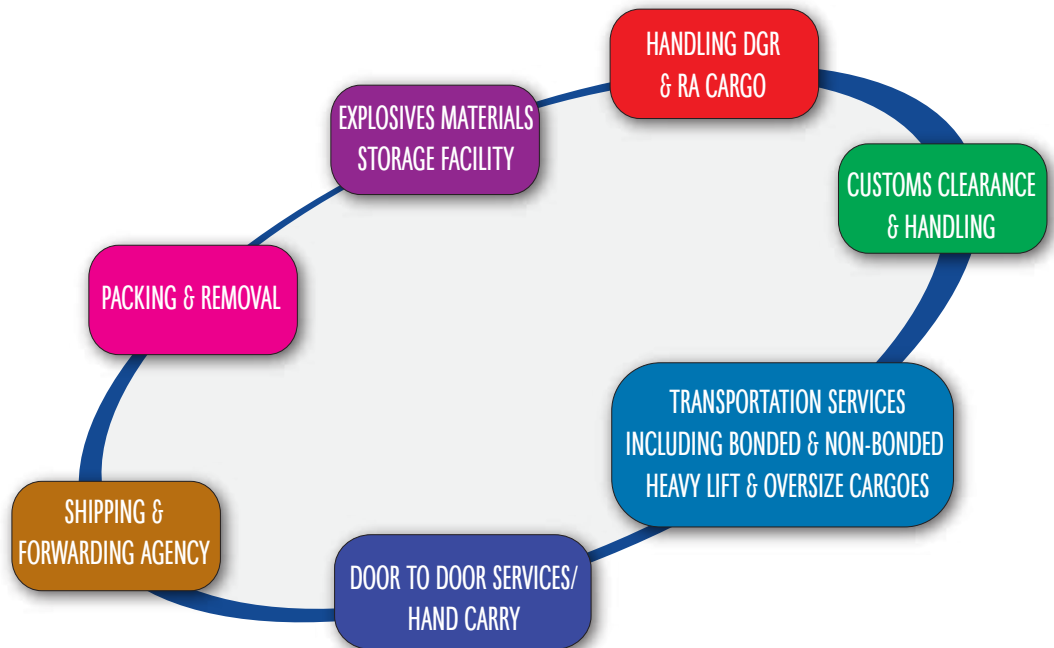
HANDLING DGR & RA CARGO

CUSTOMS CLEARANCE & HANDLING

TRANSPORTATION SERVICES INCLUDING BONDED & NON-BONDED HEAVY LIFT & OVERSIZE CARGOES

DOOR TO DOOR SERVICES/ HAND CARRY

SHIPPING & FORWARDING AGENCY

PACKING & REMOVAL

EXPLOSIVES MATERIALS STORAGE FACILITY